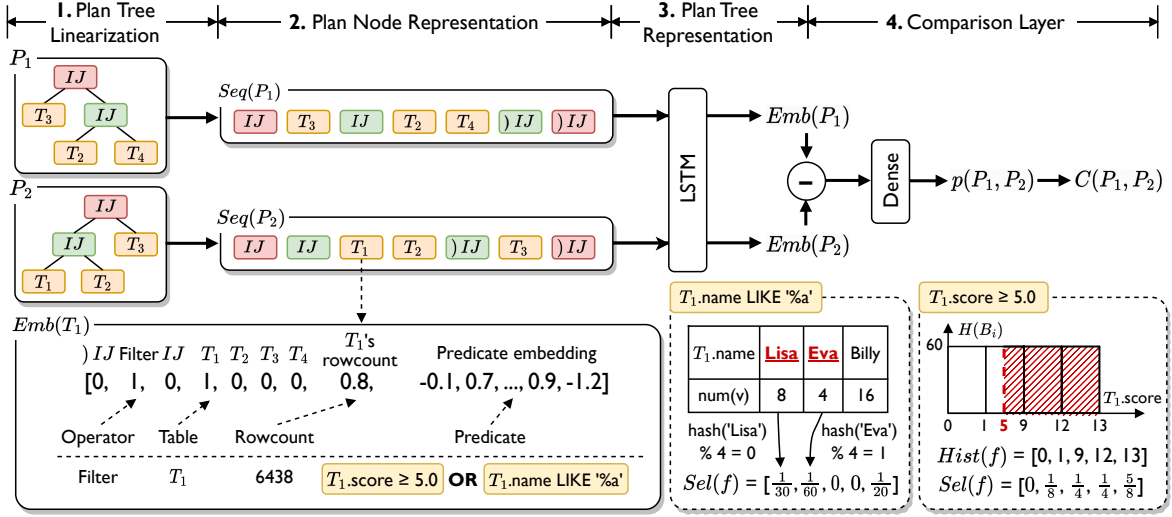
1. Plan Tree Linearization

2. Plan Node Representation

3. Plan Tree Representation

4. Comparison Layer

$P_1$

$IJ$

$T_3$

$IJ$

$T_2$

$T_4$

$Seq(P_1)$

$IJ$ $T_3$ $IJ$ $T_2$ $T_4$ $)\,IJ$ $)\,IJ$

LSTM

$Emb(P_1)$

–

Dense

$p(P_1, P_2)$ $C(P_1, P_2)$

$P_2$

$IJ$

$IJ$

$T_3$

$T_1$

$T_2$

$Seq(P_2)$

$IJ$ $IJ$ $T_1$ $T_2$ $)\,IJ$ $T_3$ $)\,IJ$

$Emb(P_2)$

$Emb(T_1)$

$)\,IJ$ Filter $IJ$ $T_1$ $T_2$ $T_3$ $T_4$ $T_1$'s rowcount Predicate embedding

[0, 1, 0, 1, 0, 0, 0, 0.8, -0.1, 0.7, ..., 0.9, -1.2]

Operator Table Rowcount Predicate

Filter $T_1$ 6438 $T_1$.score ≥ 5.0 OR $T_1$.name LIKE '%a'

$T_1$.name LIKE '%a'

| $T_1$.name | Lisa | Eva | Billy |
|---|---|---|---|
| num(v) | 8 | 4 | 16 |

hash('Lisa') % 4 = 0

hash('Eva') % 4 = 1

$Sel(f)$ = [$\frac{1}{30}$, $\frac{1}{60}$, 0, 0, $\frac{1}{20}$]

$T_1$.score ≥ 5.0

$H(B_i)$

60

$T_1$.score

0 1 5 9 12 13

$Hist(f)$ = [0, 1, 9, 12, 13]

$Sel(f)$ = [0, $\frac{1}{8}$, $\frac{1}{4}$, $\frac{1}{4}$, $\frac{5}{8}$]